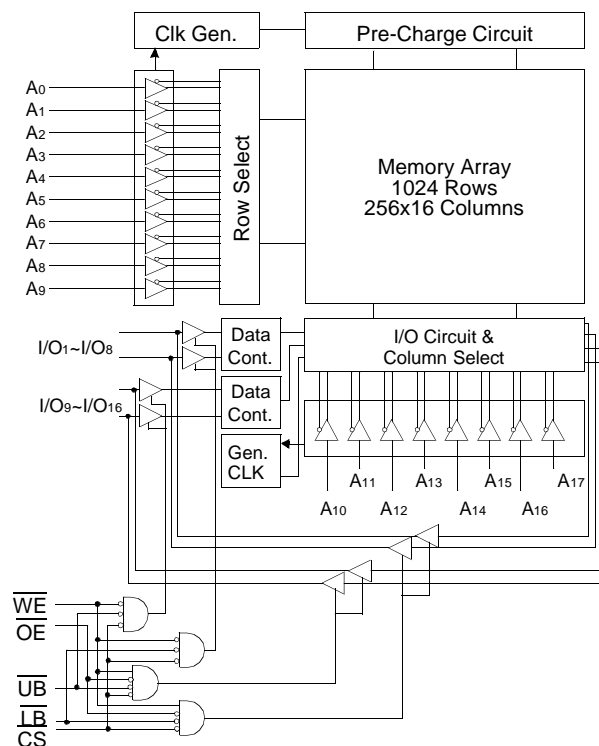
Clk Gen.

Pre-Charge Circuit

$A_0$
$A_1$
$A_2$
$A_3$
$A_4$
$A_5$
$A_6$
$A_7$
$A_8$
$A_9$

Row Select

Memory Array
1024 Rows
256x16 Columns

$I/O_1$~$I/O_8$

$I/O_9$~$I/O_{16}$

Data Cont.

Data Cont.

Gen. CLK

I/O Circuit & Column Select

$A_{11}$ $A_{13}$ $A_{15}$ $A_{17}$

$A_{10}$ $A_{12}$ $A_{14}$ $A_{16}$

$\overline{WE}$
$\overline{OE}$
$\overline{UB}$
$\overline{LB}$
$\overline{CS}$